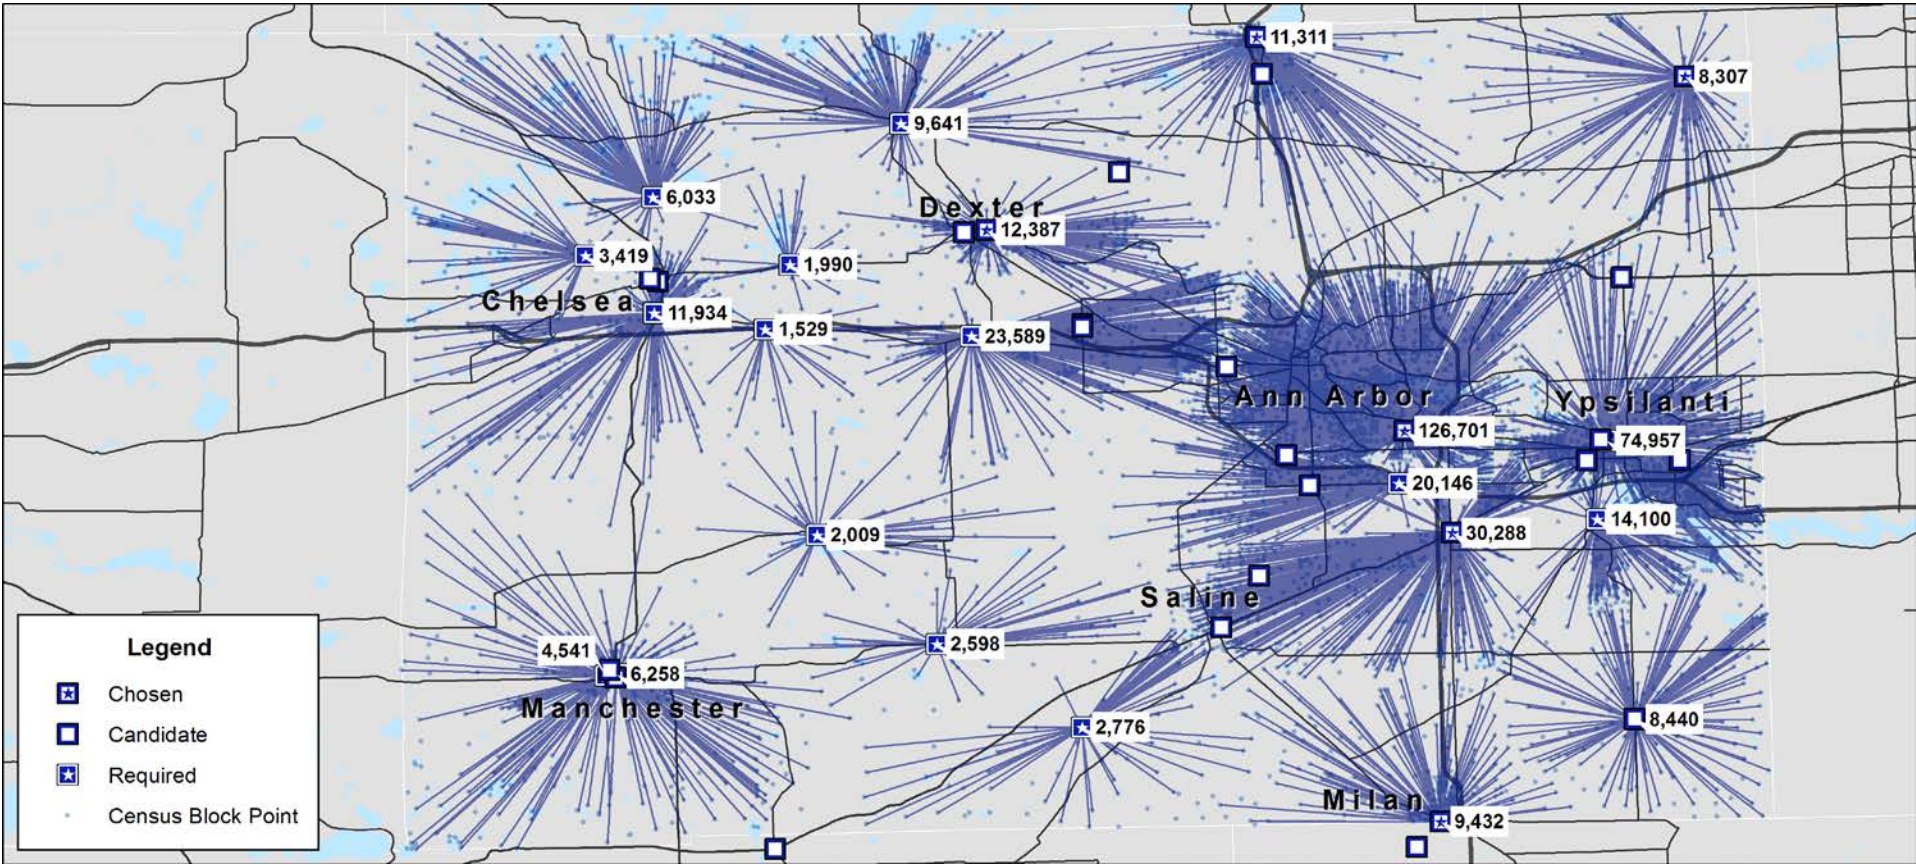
11,311
8,307
9,641
6,033
Dexter
12,387
3,419
1,990
Chelsea
11,934
1,529
23,589
Ann Arbor
Ypsilanti
126,701
74,957
20,146
14,100
30,288
2,009
Saline
Legend
Chosen
Candidate
Required
Census Block Point
4,541
6,258
Manchester
2,598
2,776
8,440
Milan
9,432